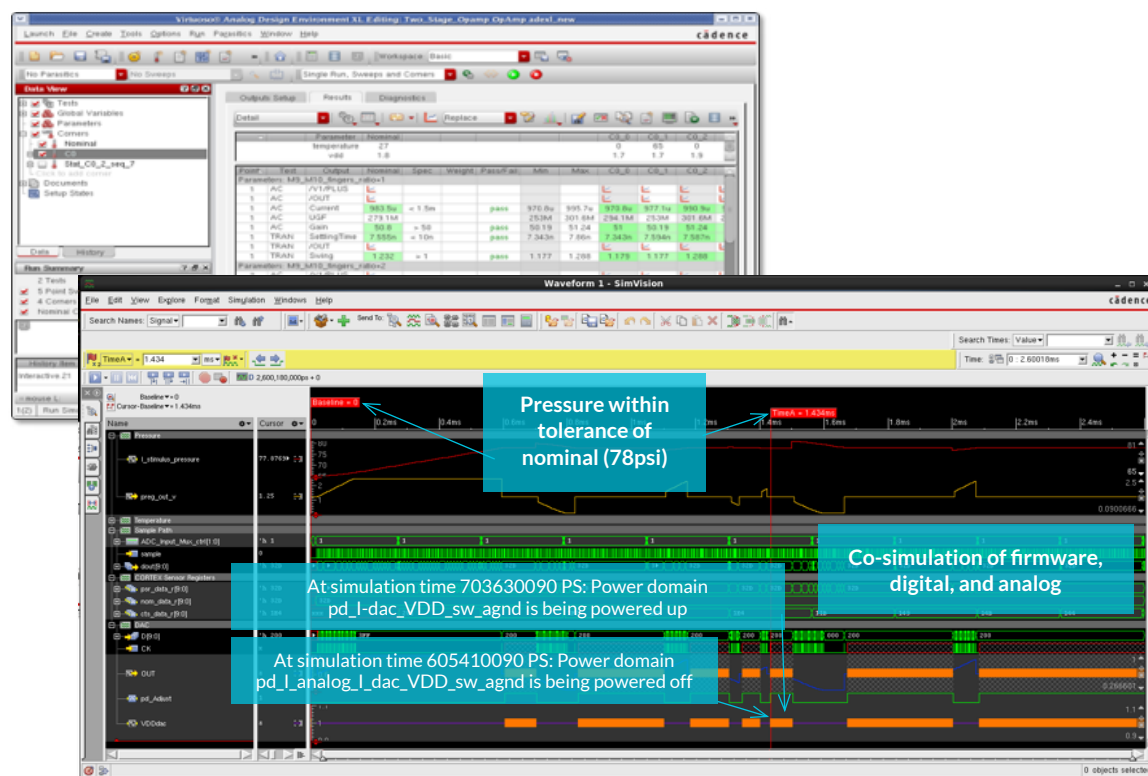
Virtuoso® Analog Design Environment XL Editing: Two_Stage_Opamp OpAmp adexl_new

Launch File Create Tools Options Run Parasitics Window Help

cādence

Workspace: Basic

No Parasitics No Sweeps Single Run, Sweeps and Corners

Data View

Tests
Global Variables
Parameters
Corners
Nominal
C0
Stat_C0_2_seq_7
Click to add corner
Documents
Setup States

Outputs Setup Results Diagnostics

Detail Replace

| | Parameter | Nominal | | | | | | C0_0 | C0_1 | C0_2 |
|---|---|---|---|---|---|---|---|---|---|---|
| | temperature | 27 | | | | | | 0 | 65 | 0 |
| | vdd | 1.8 | | | | | | 1.7 | 1.7 | 1.9 |

| Point | Test | Output | Nominal | Spec | Weight | Pass/Fail | Min | Max | C0_0 | C0_1 | C0_2 |
|---|---|---|---|---|---|---|---|---|---|---|---|
| Parameters: M9_M10_fingers_ratio=1 | | | | | | | | | | | |
| 1 | AC | /V1/PLUS | | | | | | | | | |
| 1 | AC | /OUT | | | | | | | | | |
| 1 | AC | Current | 983.5u | < 1.5m | | pass | 970.8u | 995.7u | 970.8u | 977.1u | 990.9u |
| 1 | AC | UGF | 279.1M | | | | 253M | 301.6M | 294.1M | 253M | 301.6M |
| 1 | AC | Gain | 50.6 | > 50 | | pass | 50.19 | 51.24 | 51 | 50.19 | 51.24 |
| 1 | TRAN | SettlingTime | 7.555n | < 10n | | pass | 7.343n | 7.86n | 7.343n | 7.594n | 7.587n |
| 1 | TRAN | /OUT | | | | | | | | | |
| 1 | TRAN | Swing | 1.232 | > 1 | | pass | 1.177 | 1.288 | 1.175 | 1.177 | 1.288 |
| Parameters: M9_M10_fingers_ratio=2 | | | | | | | | | | | |

Data History

Run Summary
2 Tests
5 Point S
4 Corners
Nominal C

History Item
Interactive.21

Run Simu

Waveform 1 - SimVision

File Edit View Explore Format Simulation Windows Help

cādence

Search Names: Signal Send To: Search Times: Value

TimeA = 1.434 ms Time: 0 : 2.60018ms

D 2,600,180,000ps + 0

Baseline = 0
Cursor-Baseline = 1.434ms

Name Cursor

Baseline = 0 TimeA = 1.434ms

0 0.2ms 0.4ms 1.4ms 1.8ms 2.2ms 2.4ms

Pressure
I_stimulus_pressure 77.8769
preg_out_v 1.25
Temperature
Sample Path
ADC_Input_Mux_ctrl[1:0] 'h 1
sample 0
dout[9:0]
CORTEX Sensor Registers
pwr_data_r[9:0]
nom_data_r[9:0]
cts_data_r[9:0]
DAC
D[9:0] 'h 200
CK
OUT
pd_Adjust
VDDdac

Pressure within tolerance of nominal (78psi)

Co-simulation of firmware, digital, and analog

At simulation time 703630090 PS: Power domain pd_I-dac_VDD_sw_agnd is being powered up

At simulation time 605410090 PS: Power domain pd_I_analog_I_dac_VDD_sw_agnd is being powered off

0.0900666
0.266601
0 objects selected